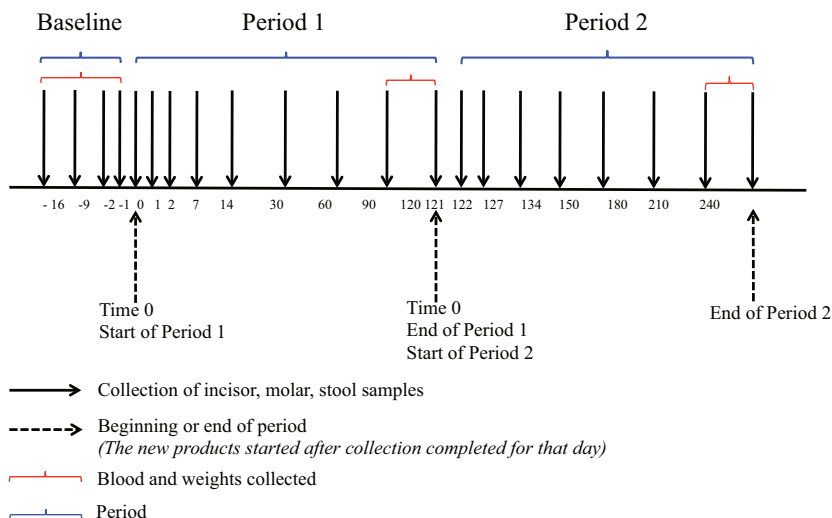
Baseline

Period 1

Period 2

- 16 -9 -2 -1 0 1 2 7 14 30 60 90 120 121 122 127 134 150 180 210 240

Time 0
Start of Period 1

Time 0
End of Period 1
Start of Period 2

End of Period 2

Collection of incisor, molar, stool samples

Beginning or end of period
*(The new products started after collection completed for that day)*

Blood and weights collected

Period